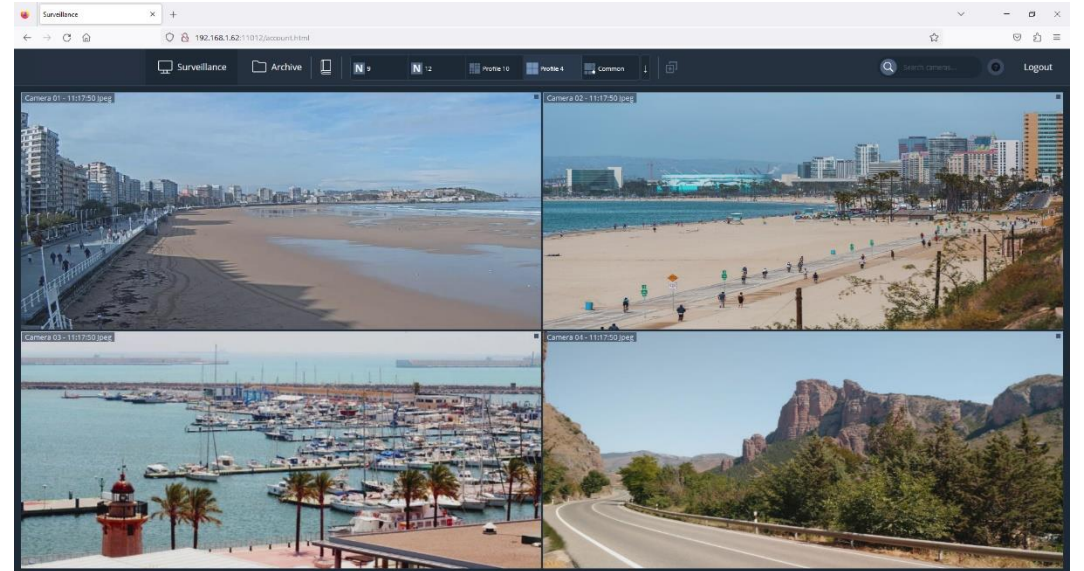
Surveillance

192.168.1.62:11012/account.html

Surveillance
Archive
N 9
N 12
Profile 10
Profile 4
Common
Search camera...
Logout

Camera 01 - 11:17:50 Jpeg
Camera 02 - 11:17:50 Jpeg
Camera 03 - 11:17:50 Jpeg
Camera 04 - 11:17:50 Jpeg